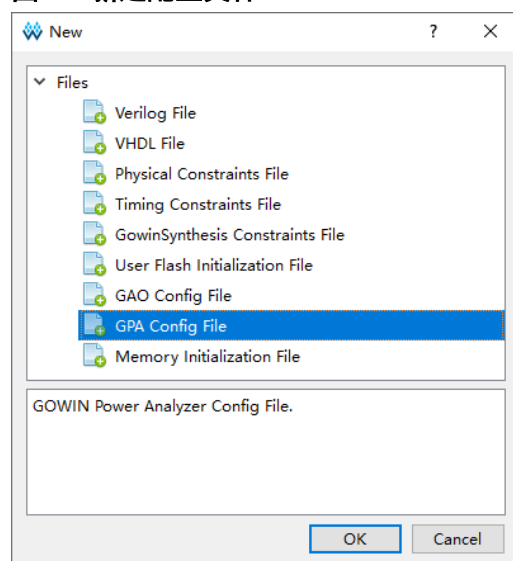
New ? ×

Files
Verilog File
VHDL File
Physical Constraints File
Timing Constraints File
GowinSynthesis Constraints File
User Flash Initialization File
GAO Config File
GPA Config File
Memory Initialization File

GOWIN Power Analyzer Config File.

OK Cancel